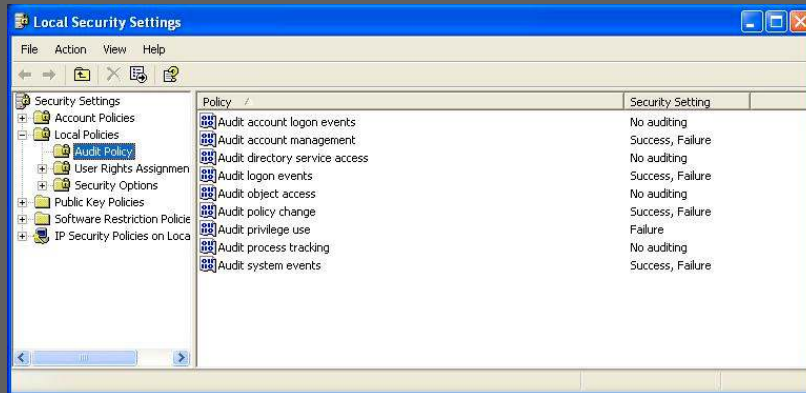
Local Security Settings

File Action View Help

Security Settings
Account Policies
Local Policies
Audit Policy
User Rights Assignmen
Security Options
Public Key Policies
Software Restriction Policie
IP Security Policies on Loca

| Policy | Security Setting |
|---|---|
| Audit account logon events | No auditing |
| Audit account management | Success, Failure |
| Audit directory service access | No auditing |
| Audit logon events | Success, Failure |
| Audit object access | No auditing |
| Audit policy change | Success, Failure |
| Audit privilege use | Failure |
| Audit process tracking | No auditing |
| Audit system events | Success, Failure |